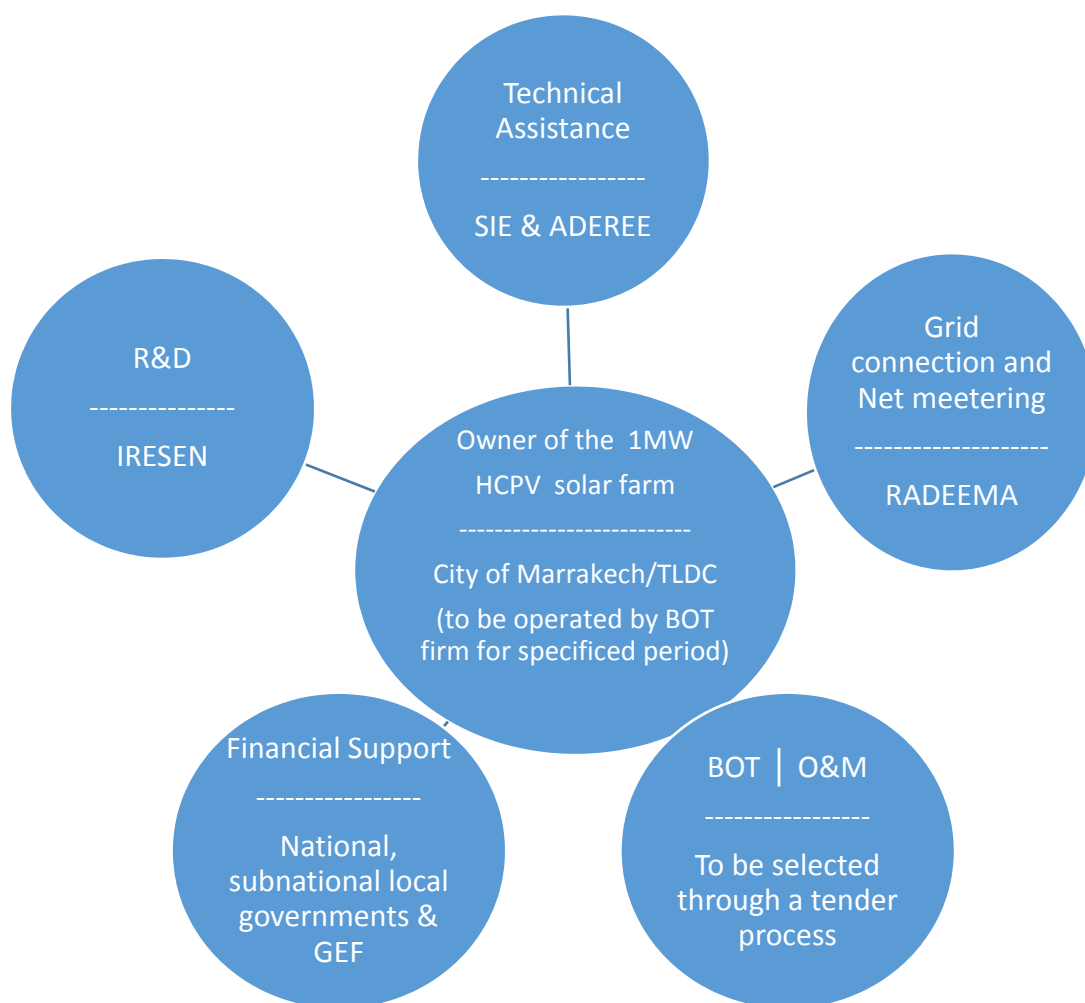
Technical Assistance
-----------------
SIE & ADEREE

R&D
--------------
IRESEN

Grid connection and Net meetering
--------------------
RADEEMA

Owner of the 1MW HCPV solar farm
-------------------------
City of Marrakech/TLDC
(to be operated by BOT firm for specificed period)

Financial Support
----------------
National, subnational local governments & GEF

BOT | O&M
-----------------
To be selected through a tender process